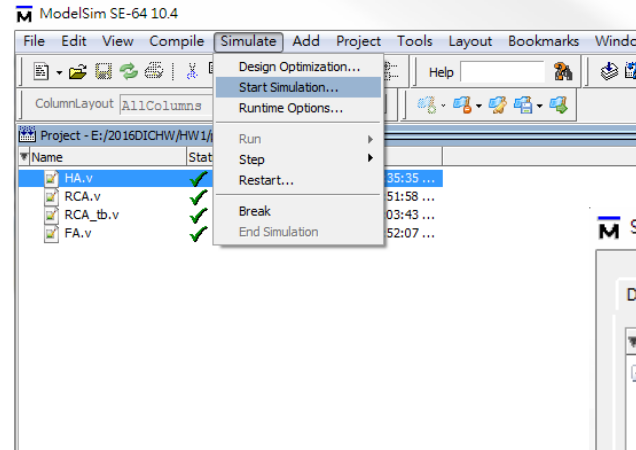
ModelSim SE-64 10.4

File Edit View Compile Simulate Add Project Tools Layout Bookmarks Windo

Help

ColumnLayout AllColumns

Project - E:/2016DICHW/HW1/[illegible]

Name Stat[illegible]

HA.v 35:35 ...
RCA.v 51:58 ...
RCA_tb.v 03:43 ...
FA.v 52:07 ...

Design Optimization...
Start Simulation...
Runtime Options...
Run
Step
Restart...
Break
End Simulation

S
D